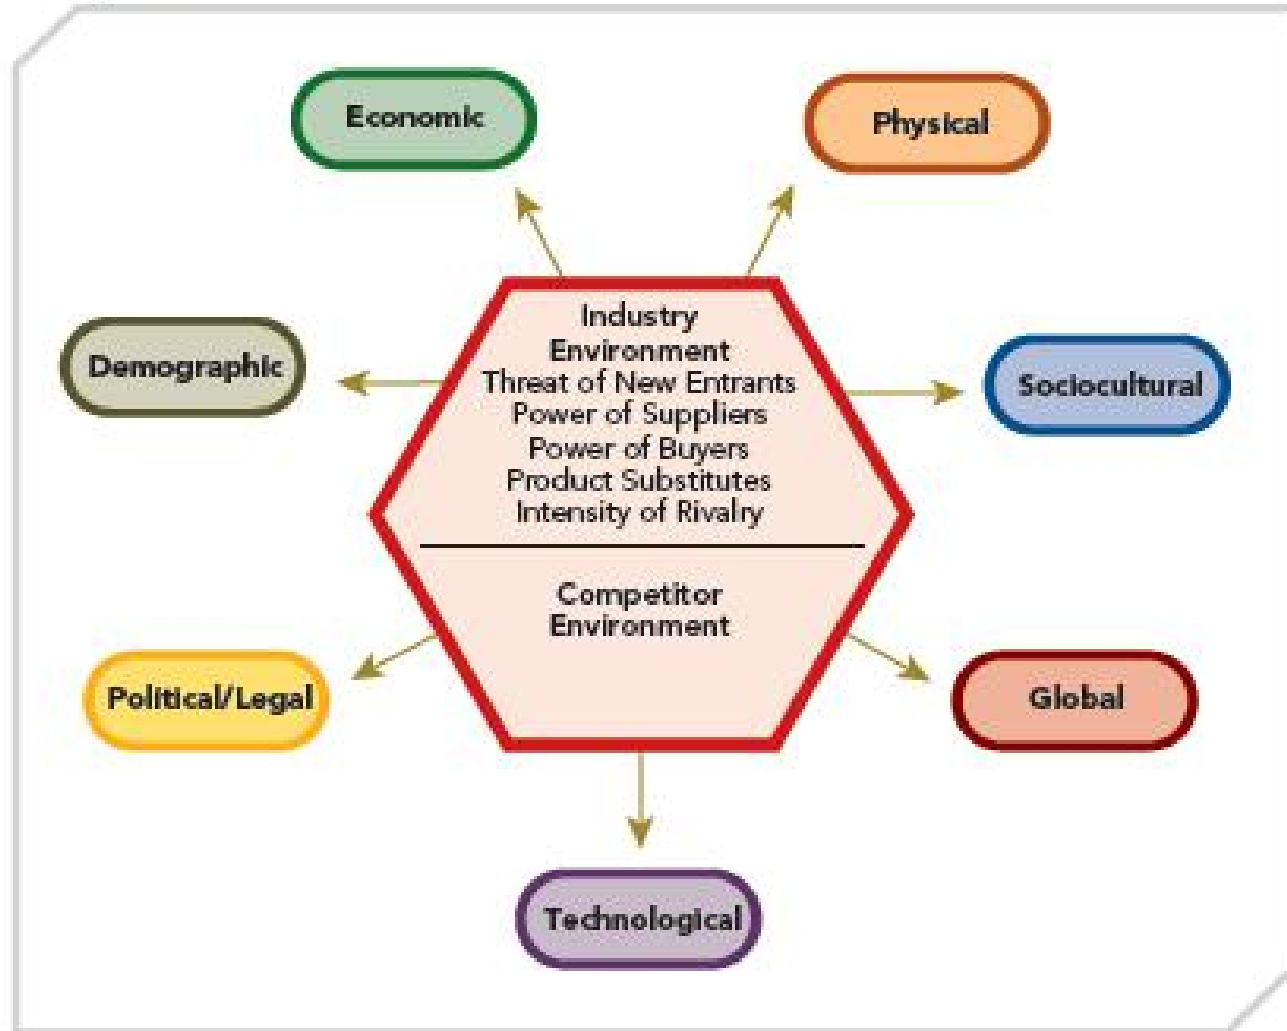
Economic

Physical

Demographic

Industry Environment
Threat of New Entrants
Power of Suppliers
Power of Buyers
Product Substitutes
Intensity of Rivalry

Competitor Environment

Sociocultural

Political/Legal

Global

Technological